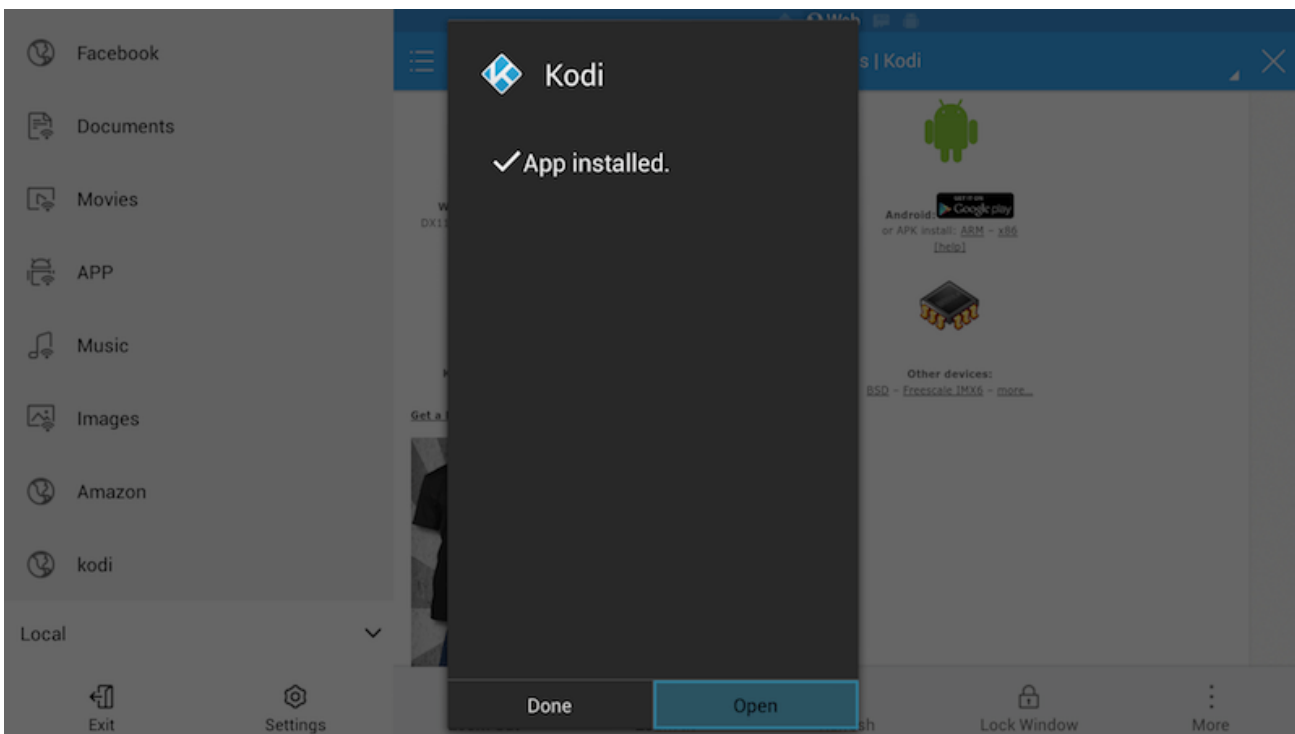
Facebook

Documents

Movies

APP

Music

Images

Amazon

kodi

Local

Exit

Settings

Web

s | Kodi

W
DX11

Android: GET IT ON Google play
or APK install: ARM – x86
[help]

Other devices:
BSD – Freescale IMX6 – more...

Get a

Kodi

✓App installed.

Done

Open

sh

Lock Window

More